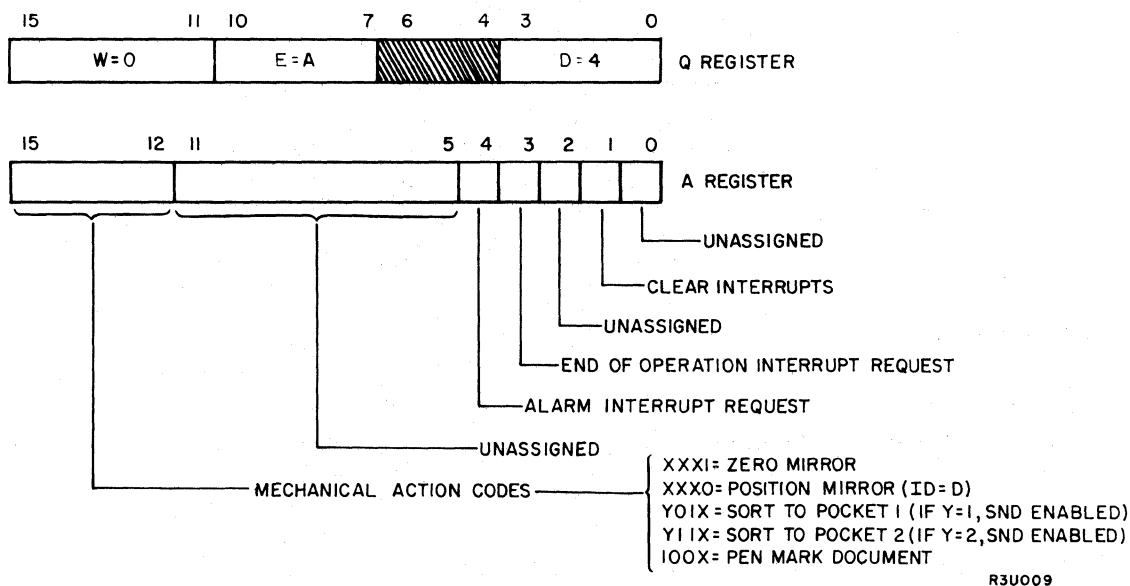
15 11 10 7 6 4 3 0

W=0 E=A D=4 Q REGISTER

15 12 11 5 4 3 2 1 0

A REGISTER

UNASSIGNED

CLEAR INTERRUPTS

UNASSIGNED

END OF OPERATION INTERRUPT REQUEST

ALARM INTERRUPT REQUEST

UNASSIGNED

MECHANICAL ACTION CODES

XXX1= ZERO MIRROR
XXX0= POSITION MIRROR (ID= D)
Y01X= SORT TO POCKET 1 (IF Y=1, SND ENABLED)
Y11X= SORT TO POCKET 2 (IF Y=2, SND ENABLED)
100X= PEN MARK DOCUMENT

R3U009